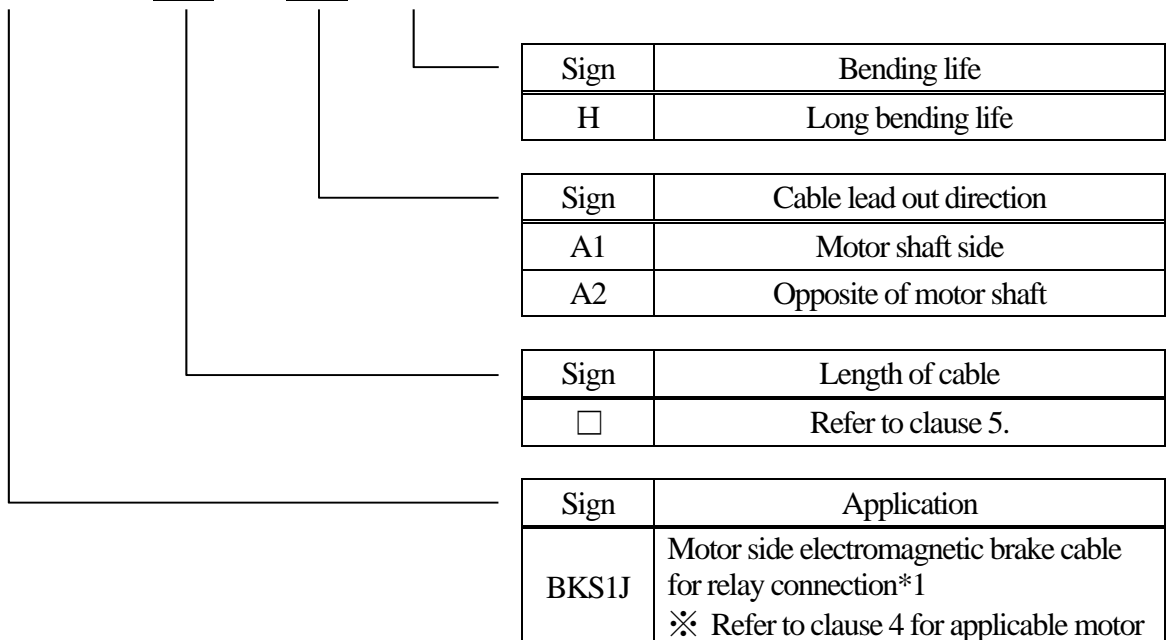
| Sign | Bending life |
|---|---|
| H | Long bending life |

| Sign | Cable lead out direction |
|---|---|
| A1 | Motor shaft side |
| A2 | Opposite of motor shaft |

| Sign | Length of cable |
|---|---|
| □ | Refer to clause 5. |

| Sign | Application |
|---|---|
| BKS1J | Motor side electromagnetic brake cable for relay connection\*1 ※ Refer to clause 4 for applicable motor |